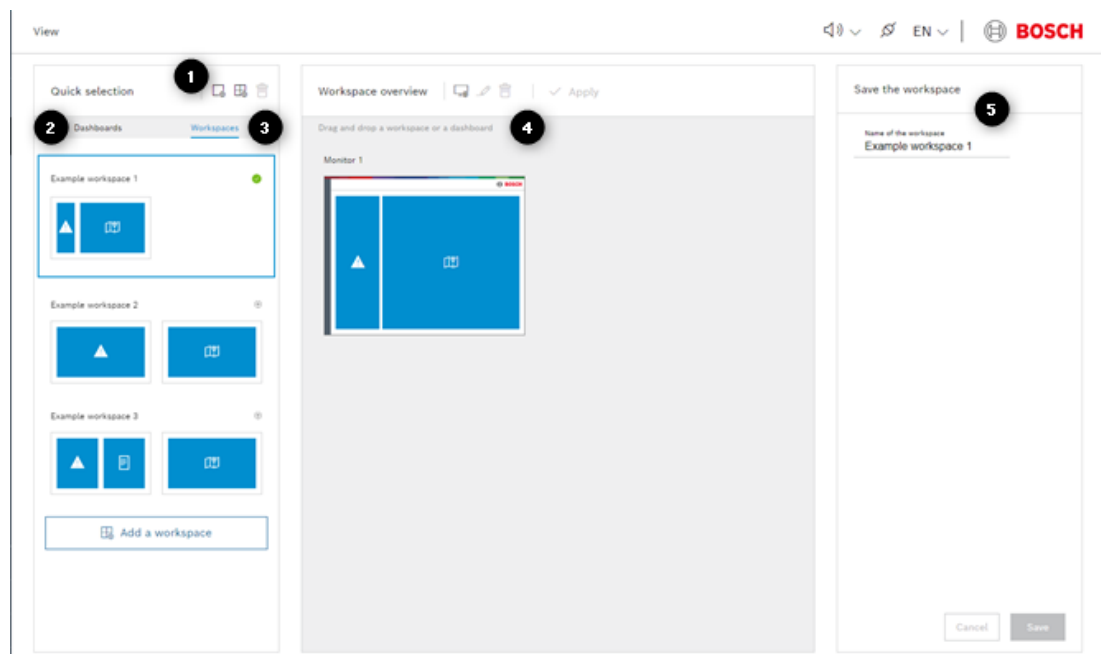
View

EN

BOSCH

Quick selection

1

2 Dashboards

Workspaces 3

Example workspace 1

Example workspace 2

Example workspace 3

Add a workspace

Workspace overview

Apply

Drag and drop a workspace or a dashboard

4

Monitor 1

BOSCH

Save the workspace

5

Name of the workspace

Example workspace 1

Cancel

Save